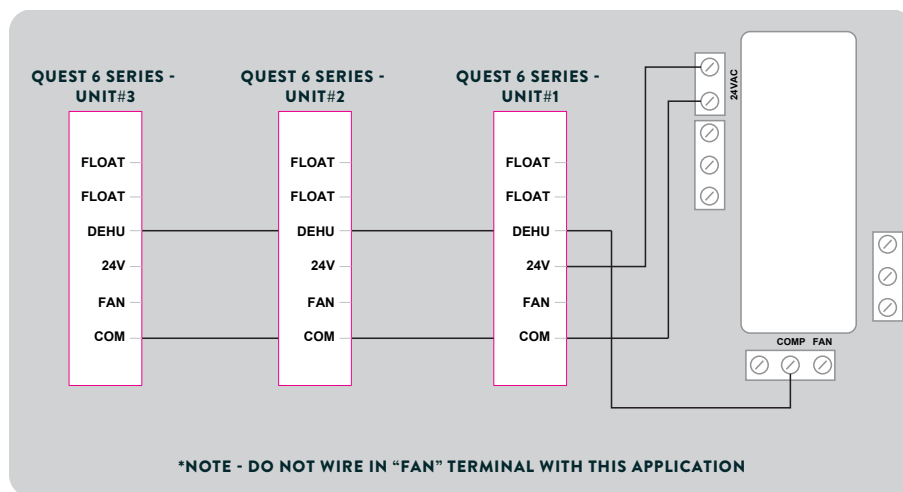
QUEST 6 SERIES - UNIT#3

FLOAT
FLOAT
DEHU
24V
FAN
COM

QUEST 6 SERIES - UNIT#2

FLOAT
FLOAT
DEHU
24V
FAN
COM

QUEST 6 SERIES - UNIT#1

FLOAT
FLOAT
DEHU
24V
FAN
COM

24VAC

COMP FAN

*NOTE - DO NOT WIRE IN "FAN" TERMINAL WITH THIS APPLICATION